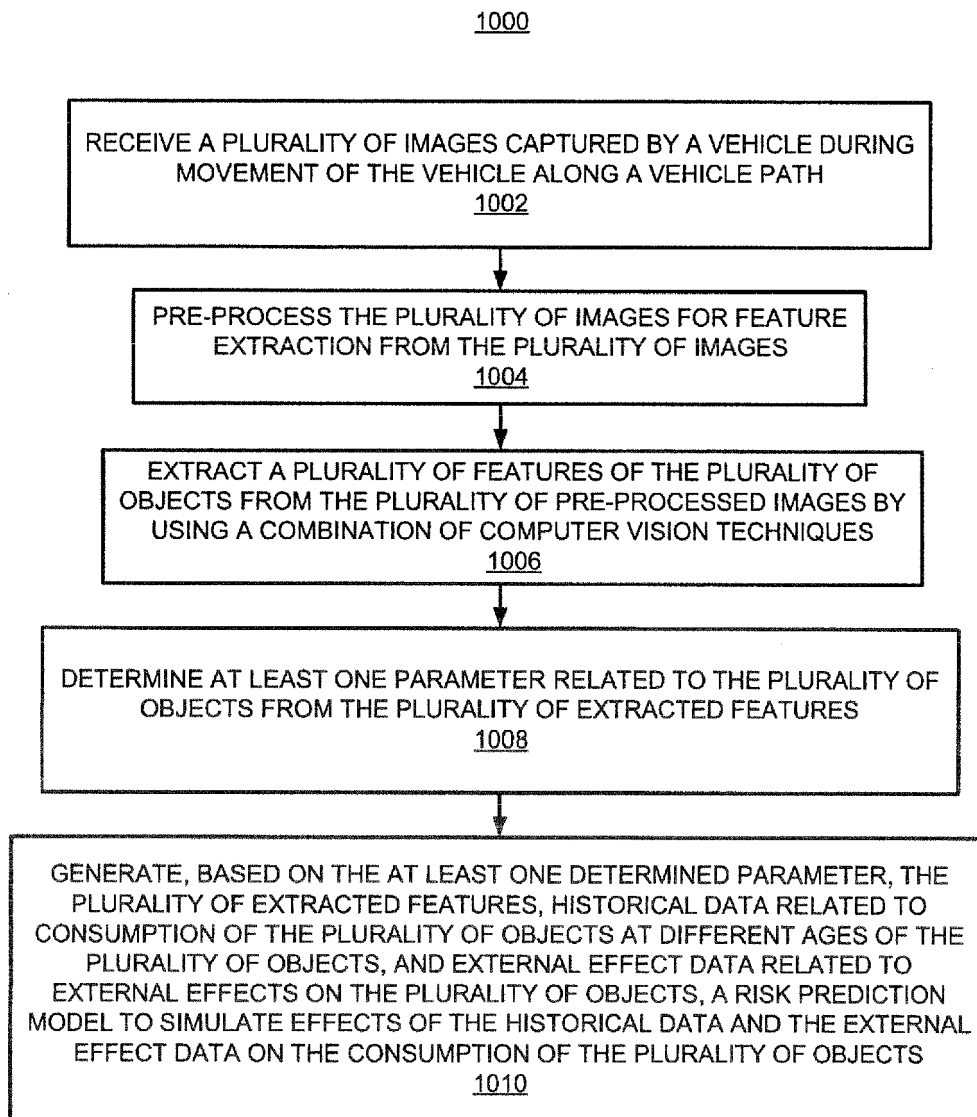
1000

RECEIVE A PLURALITY OF IMAGES CAPTURED BY A VEHICLE DURING MOVEMENT OF THE VEHICLE ALONG A VEHICLE PATH
1002

PRE-PROCESS THE PLURALITY OF IMAGES FOR FEATURE EXTRACTION FROM THE PLURALITY OF IMAGES
1004

EXTRACT A PLURALITY OF FEATURES OF THE PLURALITY OF OBJECTS FROM THE PLURALITY OF PRE-PROCESSED IMAGES BY USING A COMBINATION OF COMPUTER VISION TECHNIQUES
1006

DETERMINE AT LEAST ONE PARAMETER RELATED TO THE PLURALITY OF OBJECTS FROM THE PLURALITY OF EXTRACTED FEATURES
1008

GENERATE, BASED ON THE AT LEAST ONE DETERMINED PARAMETER, THE PLURALITY OF EXTRACTED FEATURES, HISTORICAL DATA RELATED TO CONSUMPTION OF THE PLURALITY OF OBJECTS AT DIFFERENT AGES OF THE PLURALITY OF OBJECTS, AND EXTERNAL EFFECT DATA RELATED TO EXTERNAL EFFECTS ON THE PLURALITY OF OBJECTS, A RISK PREDICTION MODEL TO SIMULATE EFFECTS OF THE HISTORICAL DATA AND THE EXTERNAL EFFECT DATA ON THE CONSUMPTION OF THE PLURALITY OF OBJECTS
1010